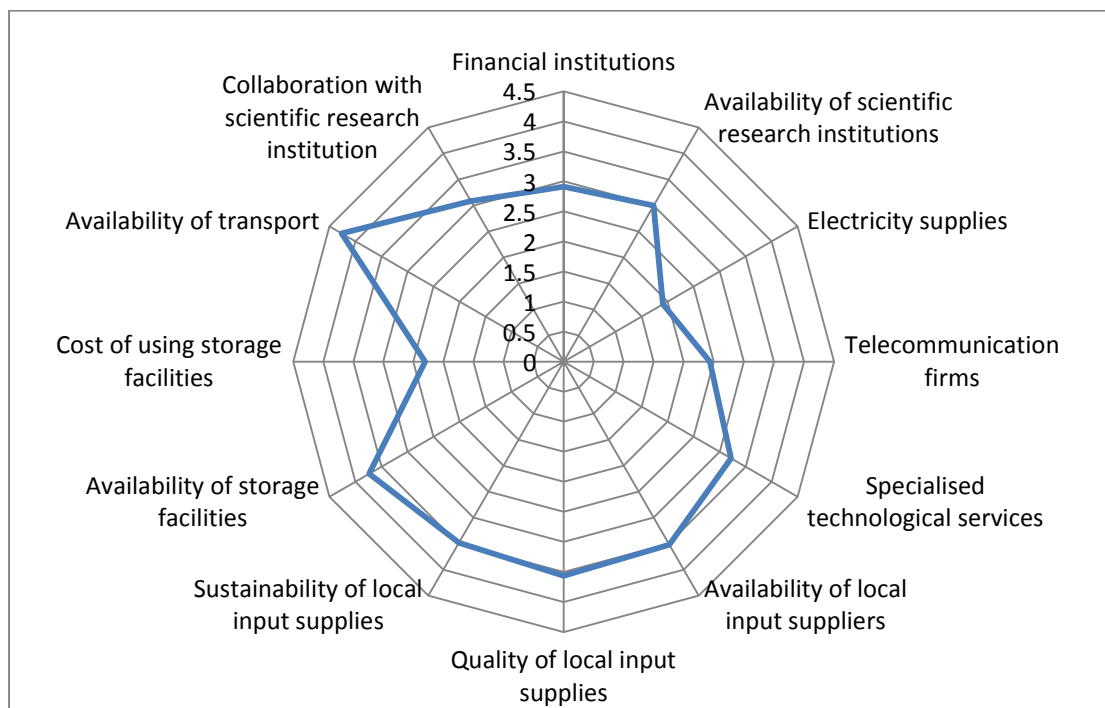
Financial institutions
Availability of scientific research institutions
Electricity supplies
Telecommunication firms
Specialised technological services
Availability of local input suppliers
Quality of local input supplies
Sustainability of local input supplies
Availability of storage facilities
Cost of using storage facilities
Availability of transport
Collaboration with scientific research institution

4.5
4
3.5
3
2.5
2
1.5
1
0.5
0